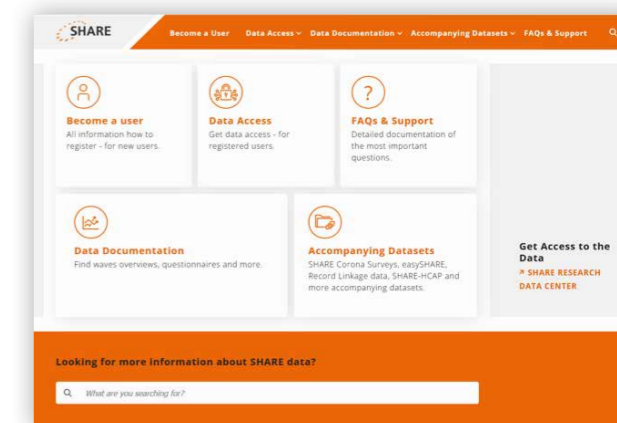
SHARE

Become a User Data Access ⌄ Data Documentation ⌄ Accompanying Datasets ⌄ FAQs & Support

Become a user
All information how to register - for new users.

Data Access
Get data access - for registered users.

FAQs & Support
Detailed documentation of the most important questions.

Data Documentation
Find waves overviews, questionnaires and more.

Accompanying Datasets
SHARE Corona Surveys, easySHARE, Record Linkage data, SHARE-HCAP and more accompanying datasets.

Get Access to the Data
↗ SHARE RESEARCH DATA CENTER

Looking for more information about SHARE data?

What are you searching for?